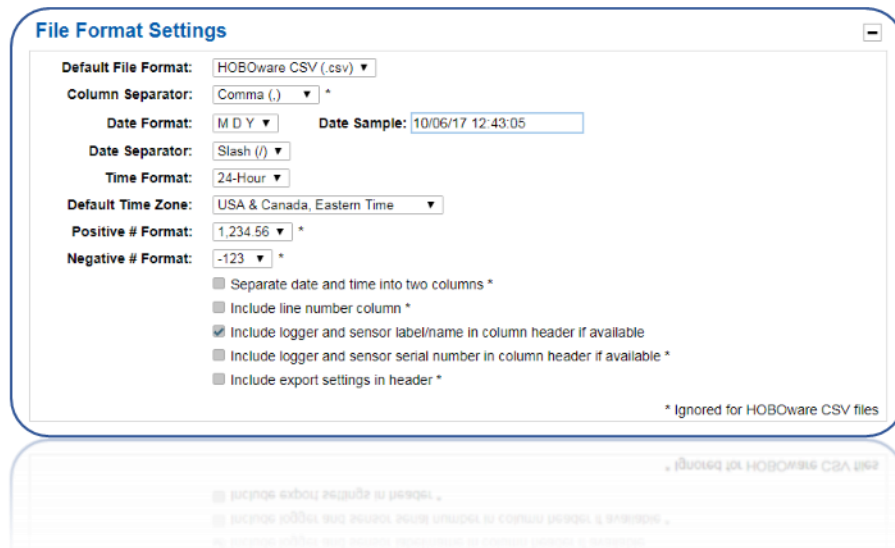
File Format Settings

−

Default File Format: HOBOware CSV (.csv) ▼

Column Separator: Comma (,) ▼ *

Date Format: M D Y ▼ Date Sample: 10/06/17 12:43:05

Date Separator: Slash (/) ▼

Time Format: 24-Hour ▼

Default Time Zone: USA & Canada, Eastern Time ▼

Positive # Format: 1,234.56 ▼ *

Negative # Format: -123 ▼ *

Separate date and time into two columns *

Include line number column *

Include logger and sensor label/name in column header if available

Include logger and sensor serial number in column header if available *

Include export settings in header *

* Ignored for HOBOware CSV files